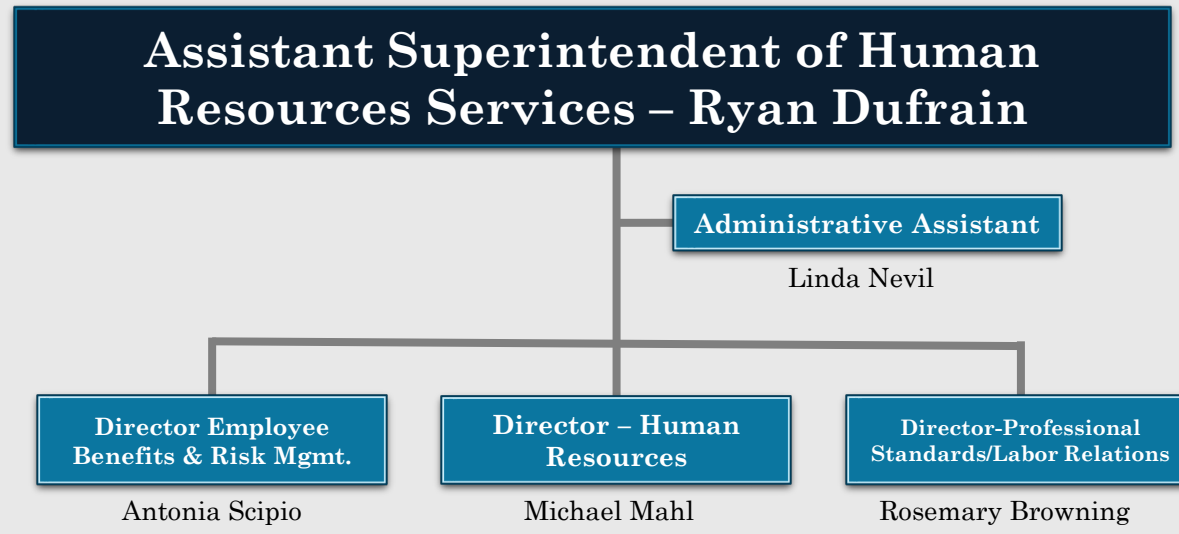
Assistant Superintendent of Human Resources Services – Ryan Dufrain

Administrative Assistant

Linda Nevil

Director Employee Benefits & Risk Mgmt.

Antonia Scipio

Director – Human Resources

Michael Mahl

Director-Professional Standards/Labor Relations

Rosemary Browning